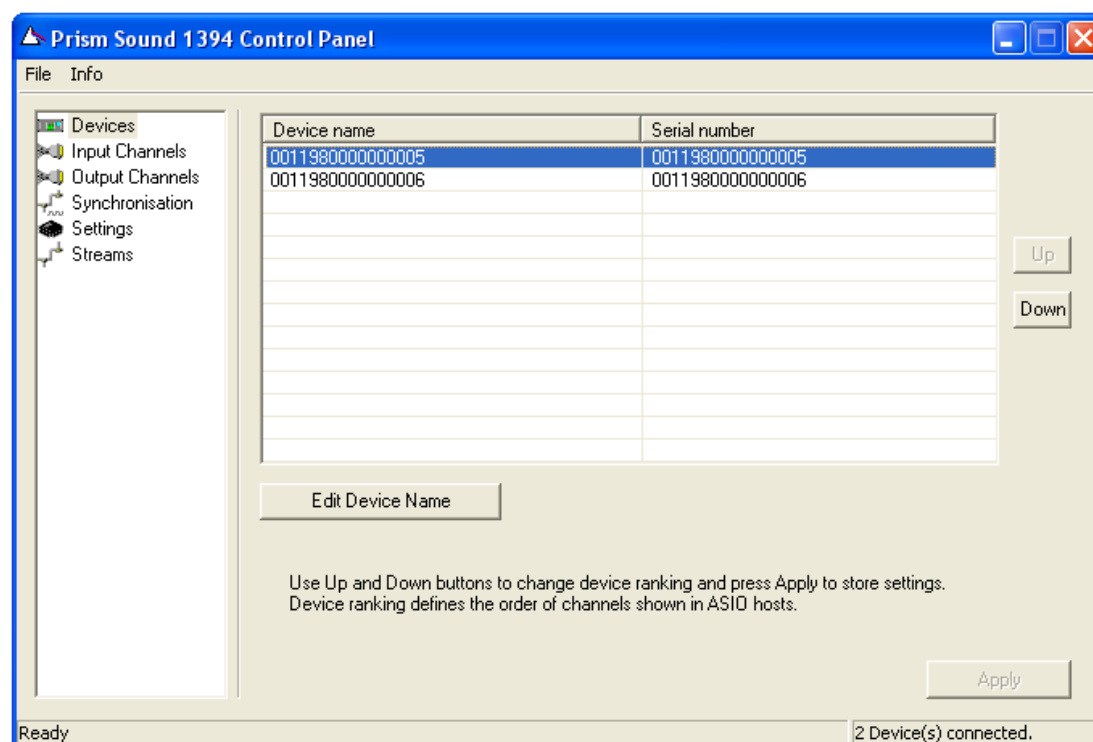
Prism Sound 1394 Control Panel

File Info

Devices
Input Channels
Output Channels
Synchronisation
Settings
Streams

| Device name | Serial number |
|---|---|
| 0011980000000005 | 0011980000000005 |
| 0011980000000006 | 0011980000000006 |

Up

Down

Edit Device Name

Use Up and Down buttons to change device ranking and press Apply to store settings. Device ranking defines the order of channels shown in ASIO hosts.

Apply

Ready

2 Device(s) connected.